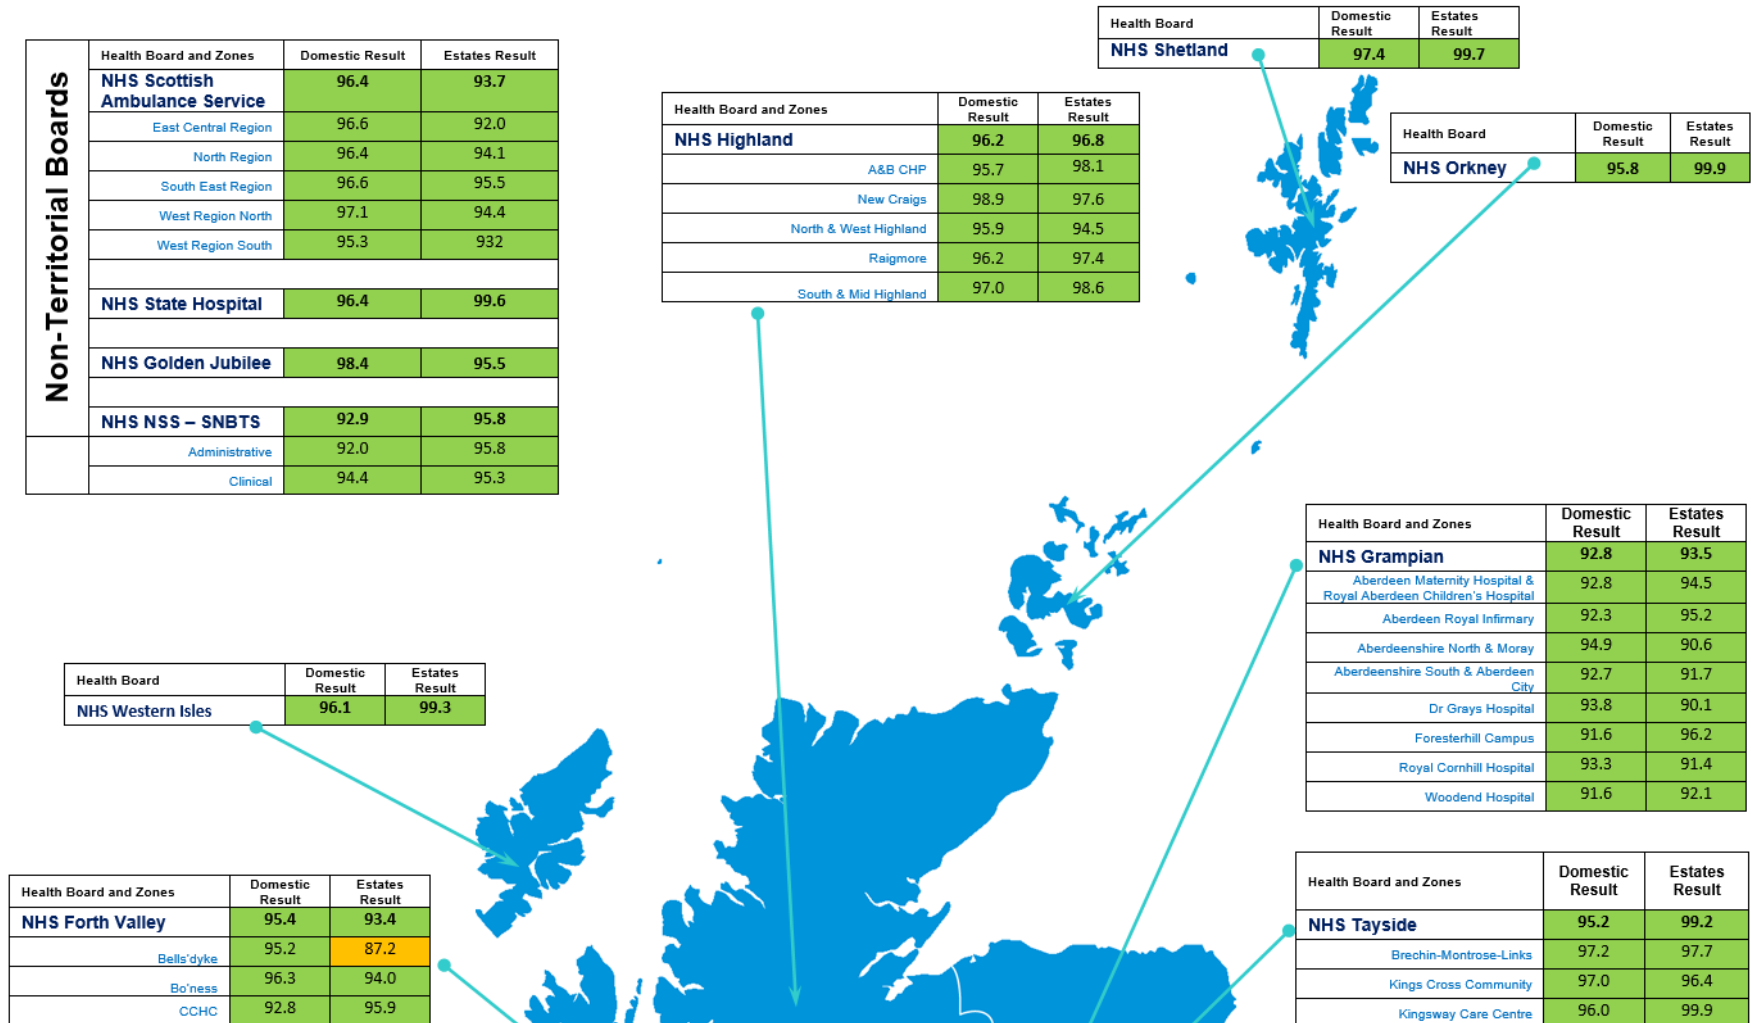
Non-Territorial Boards

| Health Board and Zones | Domestic Result | Estates Result |
|---|---|---|
| NHS Scottish Ambulance Service | 96.4 | 93.7 |
| East Central Region | 96.6 | 92.0 |
| North Region | 96.4 | 94.1 |
| South East Region | 96.6 | 95.5 |
| West Region North | 97.1 | 94.4 |
| West Region South | 95.3 | 932 |
| | | |
| NHS State Hospital | 96.4 | 99.6 |
| | | |
| NHS Golden Jubilee | 98.4 | 95.5 |
| | | |
| NHS NSS – SNBTS | 92.9 | 95.8 |
| Administrative | 92.0 | 95.8 |
| Clinical | 94.4 | 95.3 |

| Health Board | Domestic Result | Estates Result |
|---|---|---|
| NHS Shetland | 97.4 | 99.7 |

| Health Board and Zones | Domestic Result | Estates Result |
|---|---|---|
| NHS Highland | 96.2 | 96.8 |
| A&B CHP | 95.7 | 98.1 |
| New Craigs | 98.9 | 97.6 |
| North & West Highland | 95.9 | 94.5 |
| Raigmore | 96.2 | 97.4 |
| South & Mid Highland | 97.0 | 98.6 |

| Health Board | Domestic Result | Estates Result |
|---|---|---|
| NHS Orkney | 95.8 | 99.9 |

| Health Board and Zones | Domestic Result | Estates Result |
|---|---|---|
| NHS Grampian | 92.8 | 93.5 |
| Aberdeen Maternity Hospital & Royal Aberdeen Children's Hospital | 92.8 | 94.5 |
| Aberdeen Royal Infirmary | 92.3 | 95.2 |
| Aberdeenshire North & Moray | 94.9 | 90.6 |
| Aberdeenshire South & Aberdeen City | 92.7 | 91.7 |
| Dr Grays Hospital | 93.8 | 90.1 |
| Foresterhill Campus | 91.6 | 96.2 |
| Royal Cornhill Hospital | 93.3 | 91.4 |
| Woodend Hospital | 91.6 | 92.1 |

| Health Board | Domestic Result | Estates Result |
|---|---|---|
| NHS Western Isles | 96.1 | 99.3 |

| Health Board and Zones | Domestic Result | Estates Result |
|---|---|---|
| NHS Forth Valley | 95.4 | 93.4 |
| Bells'dyke | 95.2 | 87.2 |
| Bo'ness | 96.3 | 94.0 |
| CCHC | 92.8 | 95.9 |

| Health Board and Zones | Domestic Result | Estates Result |
|---|---|---|
| NHS Tayside | 95.2 | 99.2 |
| Brechin-Montrose-Links | 97.2 | 97.7 |
| Kings Cross Community | 97.0 | 96.4 |
| Kingsway Care Centre | 96.0 | 99.9 |